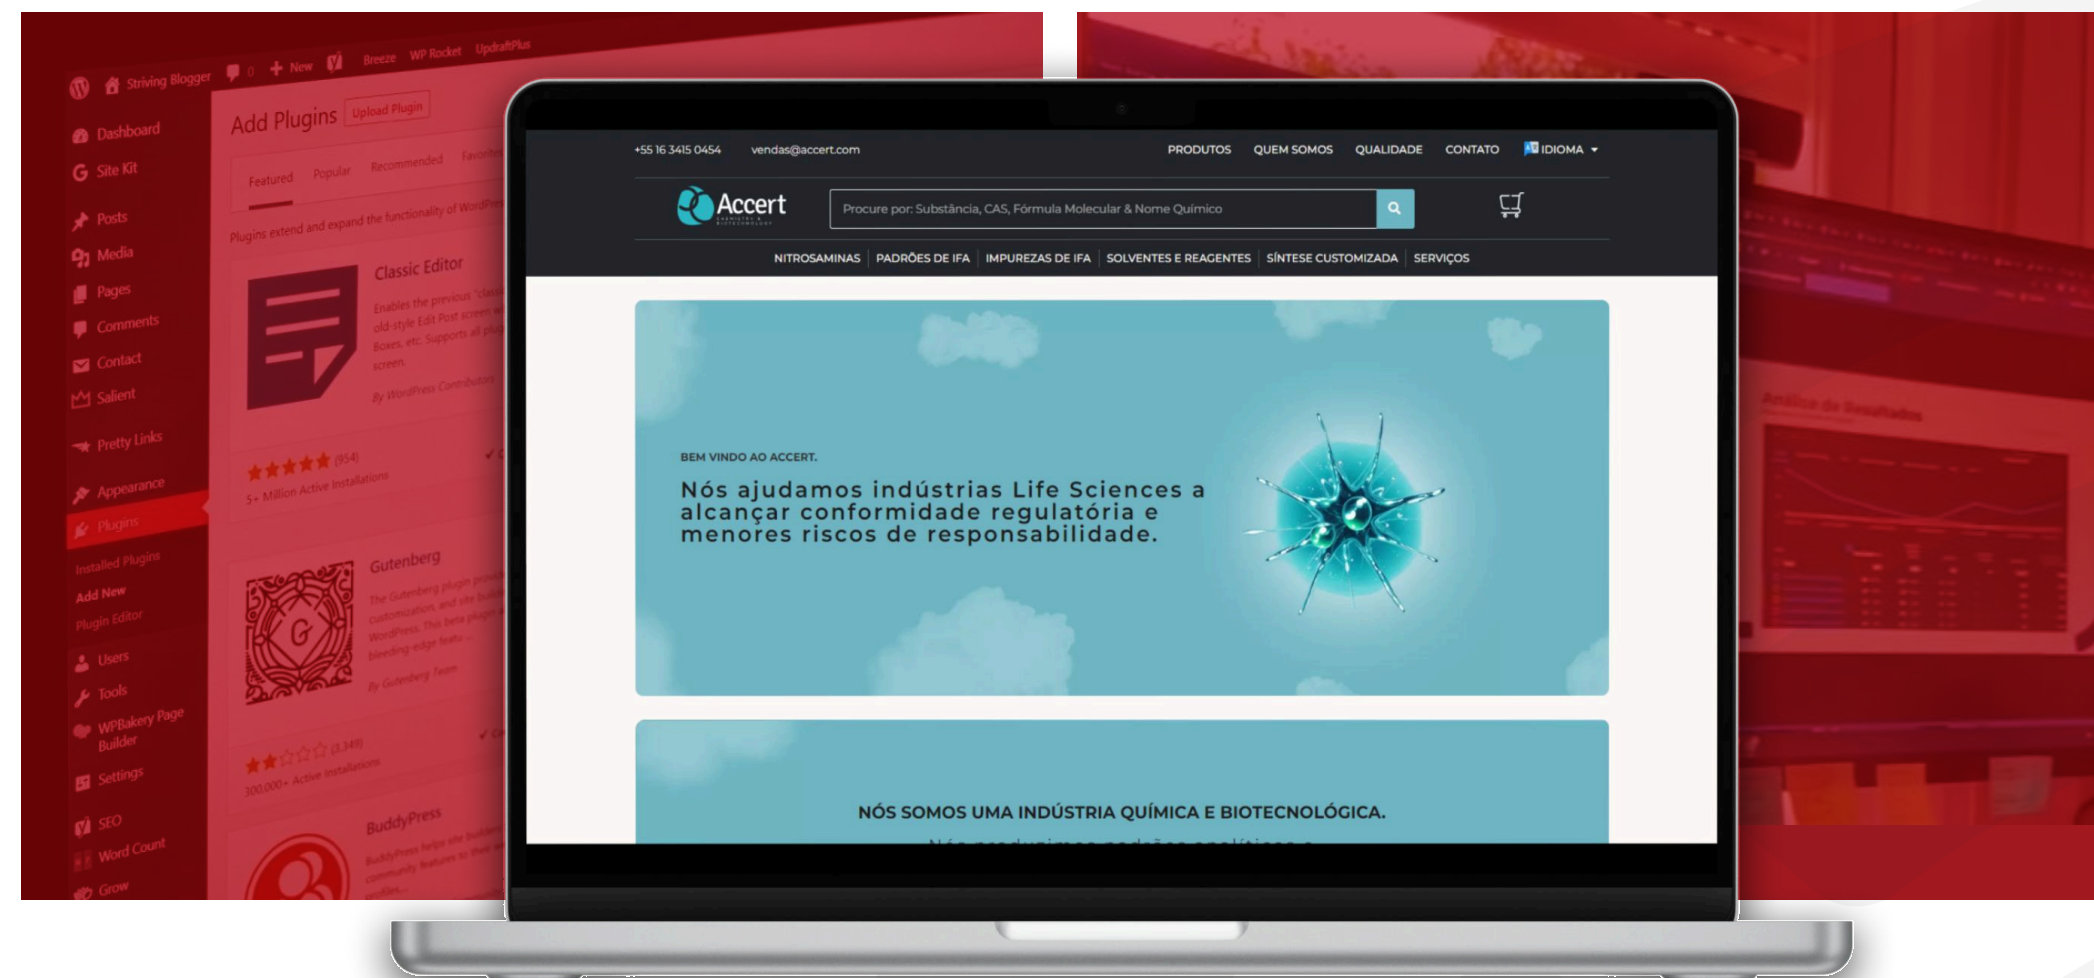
Striving Blogger 0 New Breeze WP Rocket UpdraftPlus

Dashboard
Site Kit
Posts
Media
Pages
Comments
Contact
Salient
Pretty Links
Appearance
Plugins
Installed Plugins
Add New
Plugin Editor
Users
Tools
WPBakery Page Builder
Settings
SEO
Word Count
Grow

Add Plugins Upload Plugin

Featured Popular Recommended Favorites

Plugins extend and expand the functionality of WordPress

Classic Editor
Enables the previous "classic" editor and the old-style Edit Post screen with TinyMCE, Meta Boxes, etc. Supports all plugins that extend this screen.
By WordPress Contributors
(954)
5+ Million Active Installations

Gutenberg
The Gutenberg plugin provides editing, customization, and site building features to WordPress. This beta plugin allows you to test bleeding-edge featu
By Gutenberg Team
(3,349)
300,000+ Active Installations

BuddyPress
BuddyPress helps site builders & developers add community features to their websites, with user profiles...

+55 16 3415 0454 vendas@accert.com PRODUTOS QUEM SOMOS QUALIDADE CONTATO IDIOMA

Accert

Procure por: Substância, CAS, Fórmula Molecular & Nome Químico

NITROSAMINAS | PADRÕES DE IFA | IMPUREZAS DE IFA | SOLVENTES E REAGENTES | SÍNTESE CUSTOMIZADA | SERVIÇOS

BEM VINDO AO ACCERT.

Nós ajudamos indústrias Life Sciences a alcançar conformidade regulatória e menores riscos de responsabilidade.

NÓS SOMOS UMA INDÚSTRIA QUÍMICA E BIOTECNOLÓGICA.

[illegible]

Análise de Resultados